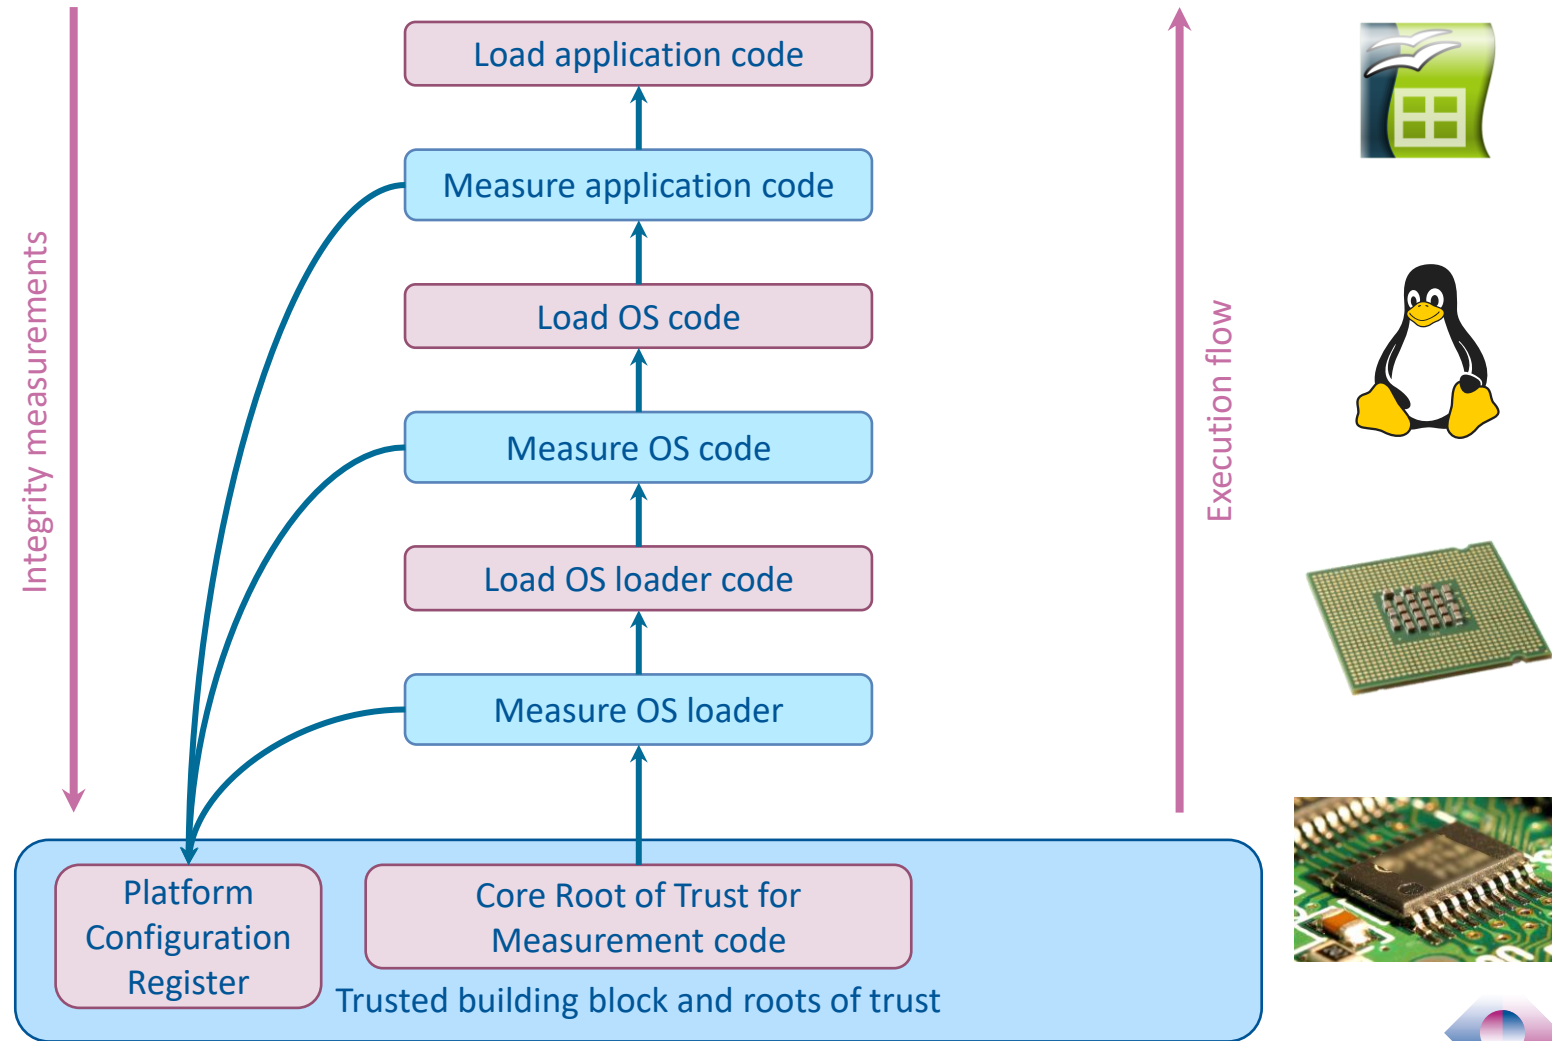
Integrity measurements

Load application code

Measure application code

Load OS code

Measure OS code

Load OS loader code

Measure OS loader

Platform Configuration Register

Core Root of Trust for Measurement code

Trusted building block and roots of trust

Execution flow